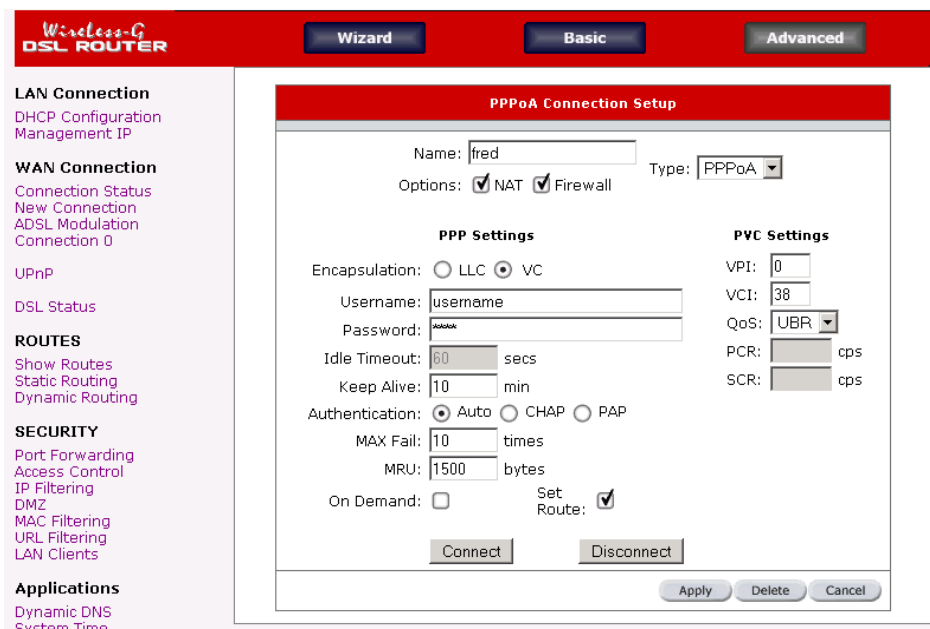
Wireless-G
DSL ROUTER

Wizard
Basic
Advanced

LAN Connection
DHCP Configuration
Management IP

WAN Connection
Connection Status
New Connection
ADSL Modulation
Connection 0

UPnP

DSL Status

ROUTES
Show Routes
Static Routing
Dynamic Routing

SECURITY
Port Forwarding
Access Control
IP Filtering
DMZ
MAC Filtering
URL Filtering
LAN Clients

Applications
Dynamic DNS
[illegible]

PPPoA Connection Setup

Name: fred
Options: NAT Firewall
Type: PPPoA

PPP Settings

Encapsulation: LLC VC
Username: username
Password: ****
Idle Timeout: 60 secs
Keep Alive: 10 min
Authentication: Auto CHAP PAP
MAX Fail: 10 times
MRU: 1500 bytes
On Demand:
Set Route:

PVC Settings

VPI: 0
VCI: 38
QoS: UBR
PCR: cps
SCR: cps

Connect
Disconnect

Apply
Delete
Cancel